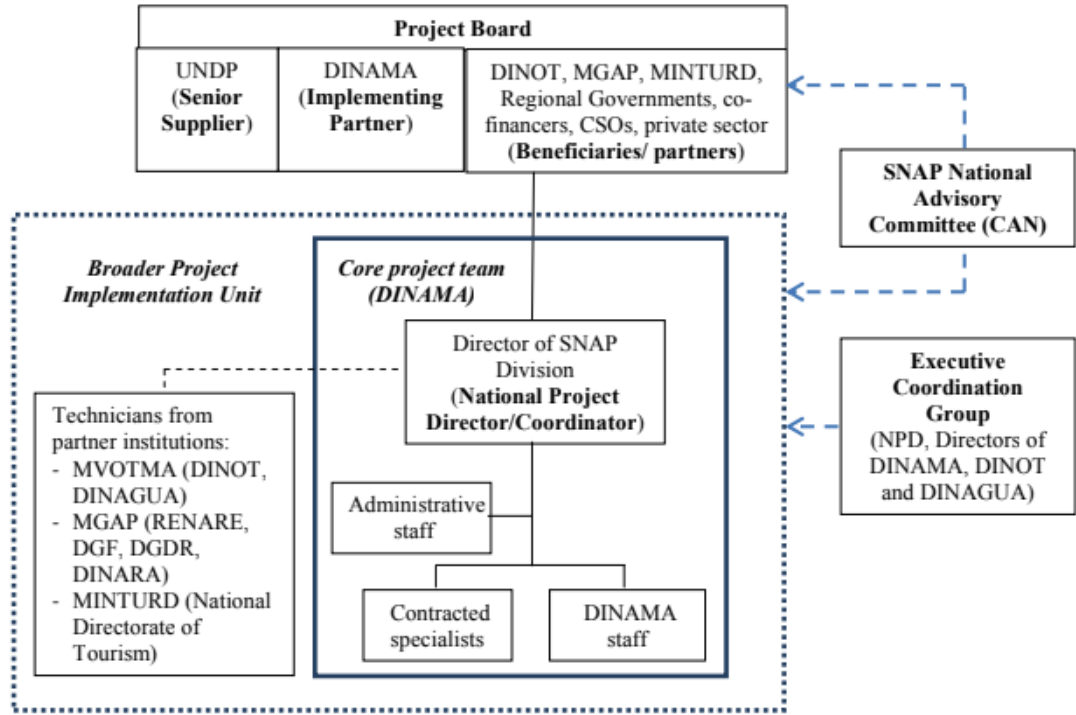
Project Board

UNDP (Senior Supplier)

DINAMA (Implementing Partner)

DINOT, MGAP, MINTURD, Regional Governments, co-financers, CSOs, private sector (Beneficiaries/ partners)

SNAP National Advisory Committee (CAN)

Broader Project Implementation Unit

Core project team (DINAMA)

Director of SNAP Division (National Project Director/Coordinator)

Executive Coordination Group (NPD, Directors of DINAMA, DINOT and DINAGUA)

Technicians from partner institutions:
- MVOTMA (DINOT, DINAGUA)
- MGAP (RENARE, DGF, DGDR, DINARA)
- MINTURD (National Directorate of Tourism)

Administrative staff

Contracted specialists

DINAMA staff